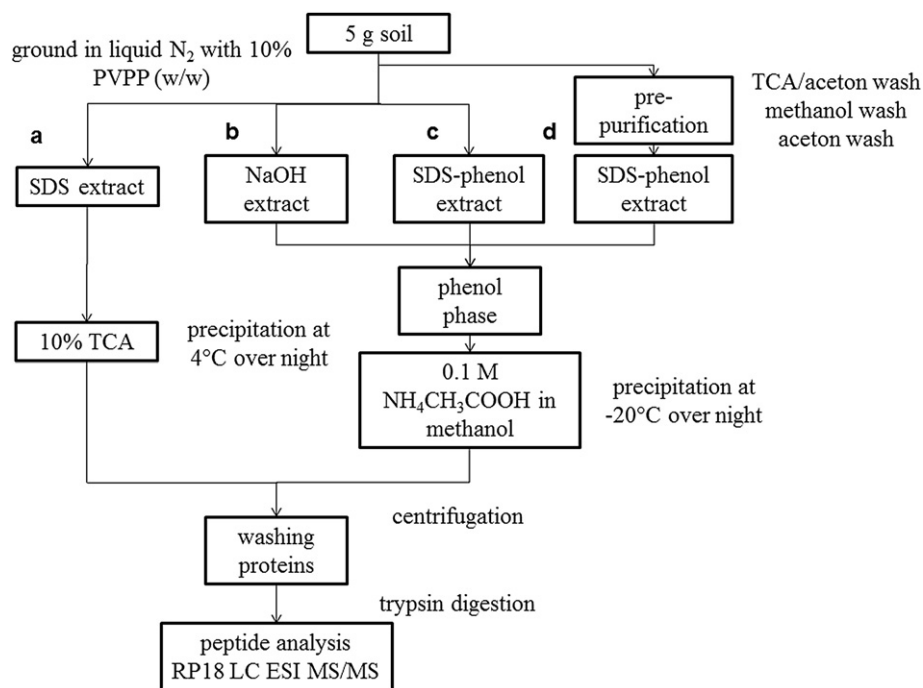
5 g soil

ground in liquid $N_2$ with 10% PVPP (w/w)

TCA/aceton wash
methanol wash
aceton wash

a

b

c

d

pre-purification

SDS extract

NaOH extract

SDS-phenol extract

SDS-phenol extract

phenol phase

10% TCA

precipitation at 4°C over night

0.1 M $NH_4CH_3COOH$ in methanol

precipitation at -20°C over night

centrifugation

washing proteins

trypsin digestion

peptide analysis
RP18 LC ESI MS/MS